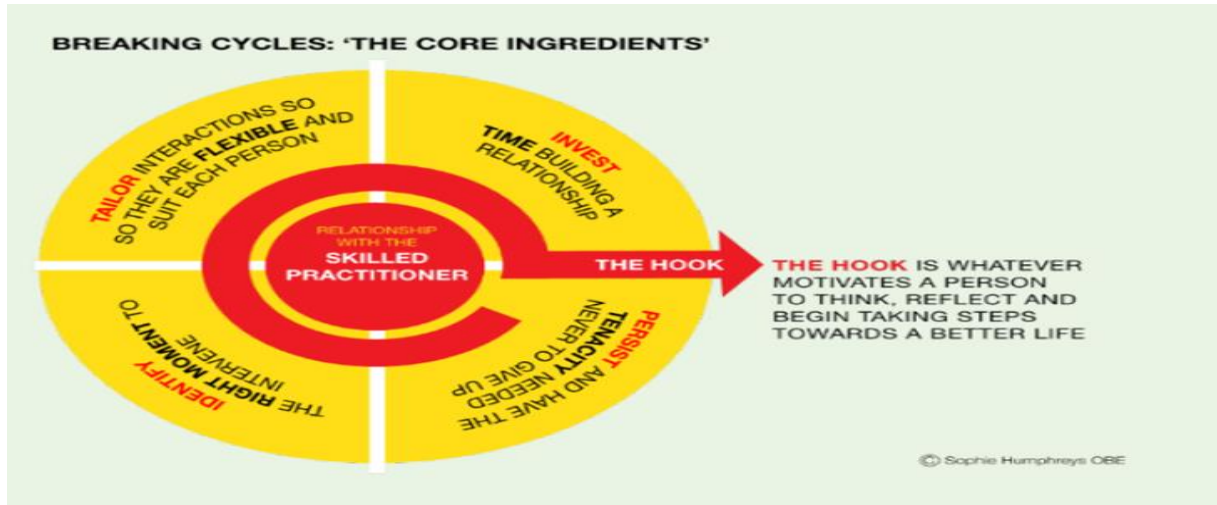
BREAKING CYCLES: 'THE CORE INGREDIENTS'

TAILOR INTERACTIONS SO SO THEY ARE FLEXIBLE AND SUIT EACH PERSON

INVEST TIME BUILDING A RELATIONSHIP

RELATIONSHIP WITH THE SKILLED PRACTITIONER

THE HOOK

IDENTIFY THE RIGHT MOMENT TO INTERVENE

PERSIST AND HAVE THE TENACITY NEEDED NEVER TO GIVE UP

THE HOOK IS WHATEVER MOTIVATES A PERSON TO THINK, REFLECT AND BEGIN TAKING STEPS TOWARDS A BETTER LIFE

© Sophie Humphreys OBE